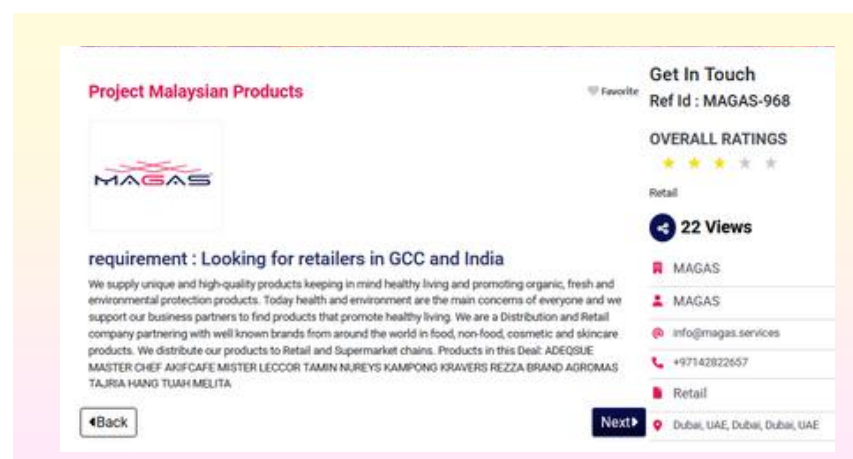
Project Malaysian Products

Favorite

MAGAS

requirement : Looking for retailers in GCC and India

We supply unique and high-quality products keeping in mind healthy living and promoting organic, fresh and environmental protection products. Today health and environment are the main concerns of everyone and we support our business partners to find products that promote healthy living. We are a Distribution and Retail company partnering with well known brands from around the world in food, non-food, cosmetic and skincare products. We distribute our products to Retail and Supermarket chains. Products in this Deal: ADEQSUE MASTER CHEF AKIFCAFE MISTER LECCOR TAMIN NUREYS KAMPONG KRAVERS REZZA BRAND AGROMAS TAJRIA HANG TUAH MELITA

◂Back

Next▸

Get In Touch

Ref Id : MAGAS-968

OVERALL RATINGS

Retail

22 Views

MAGAS

MAGAS

info@magas.services

+971422822657

Retail

Dubai, UAE, Dubai, Dubai, UAE